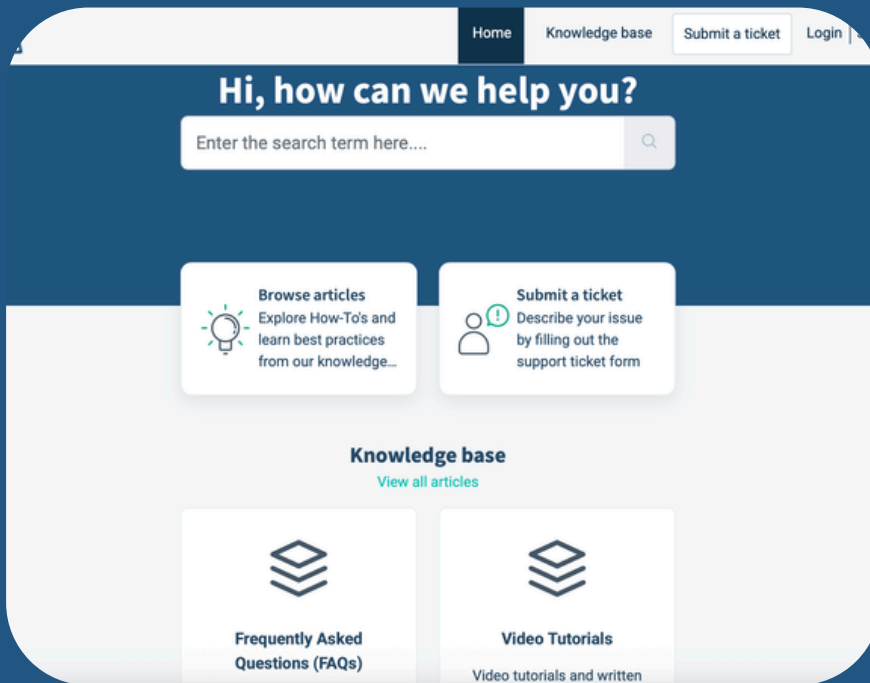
Home Knowledge base Submit a ticket Login

Hi, how can we help you?

Enter the search term here....

Browse articles
Explore How-To's and learn best practices from our knowledge...

Submit a ticket
Describe your issue by filling out the support ticket form

Knowledge base
View all articles

Frequently Asked Questions (FAQs)

Video Tutorials
Video tutorials and written